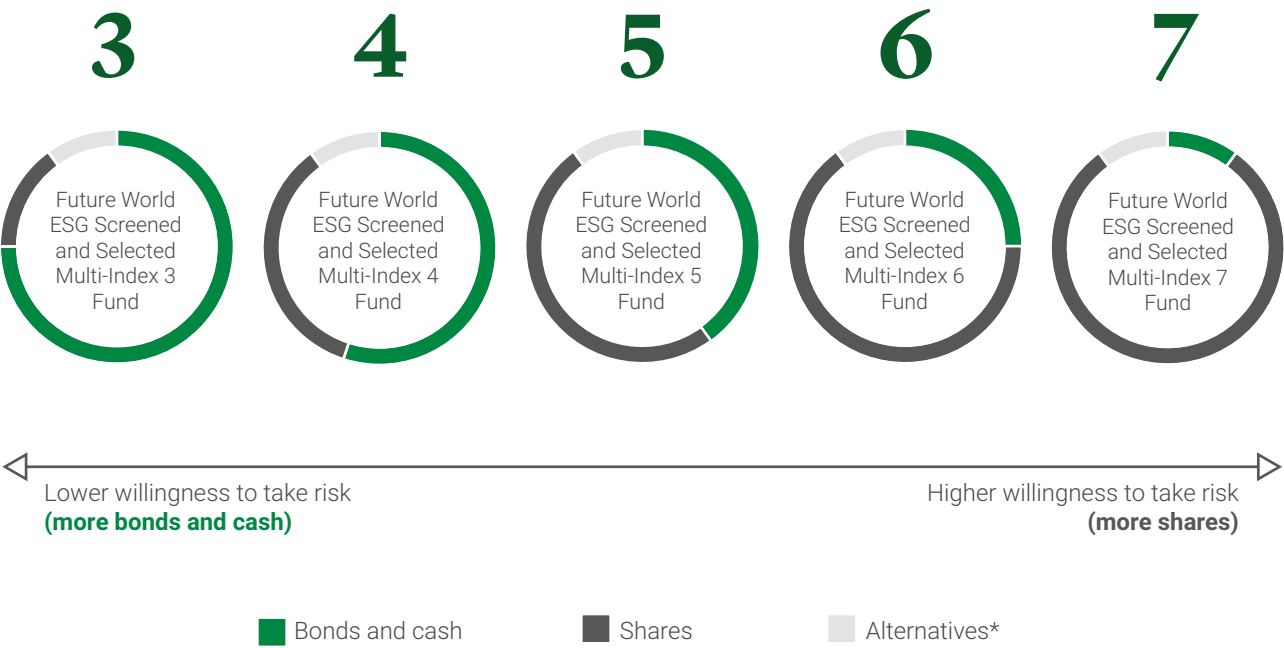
3

Future World ESG Screened and Selected Multi-Index 3 Fund

4

Future World ESG Screened and Selected Multi-Index 4 Fund

5

Future World ESG Screened and Selected Multi-Index 5 Fund

6

Future World ESG Screened and Selected Multi-Index 6 Fund

7

Future World ESG Screened and Selected Multi-Index 7 Fund

Lower willingness to take risk
**(more bonds and cash)**

Higher willingness to take risk
**(more shares)**

Bonds and cash

Shares

Alternatives*